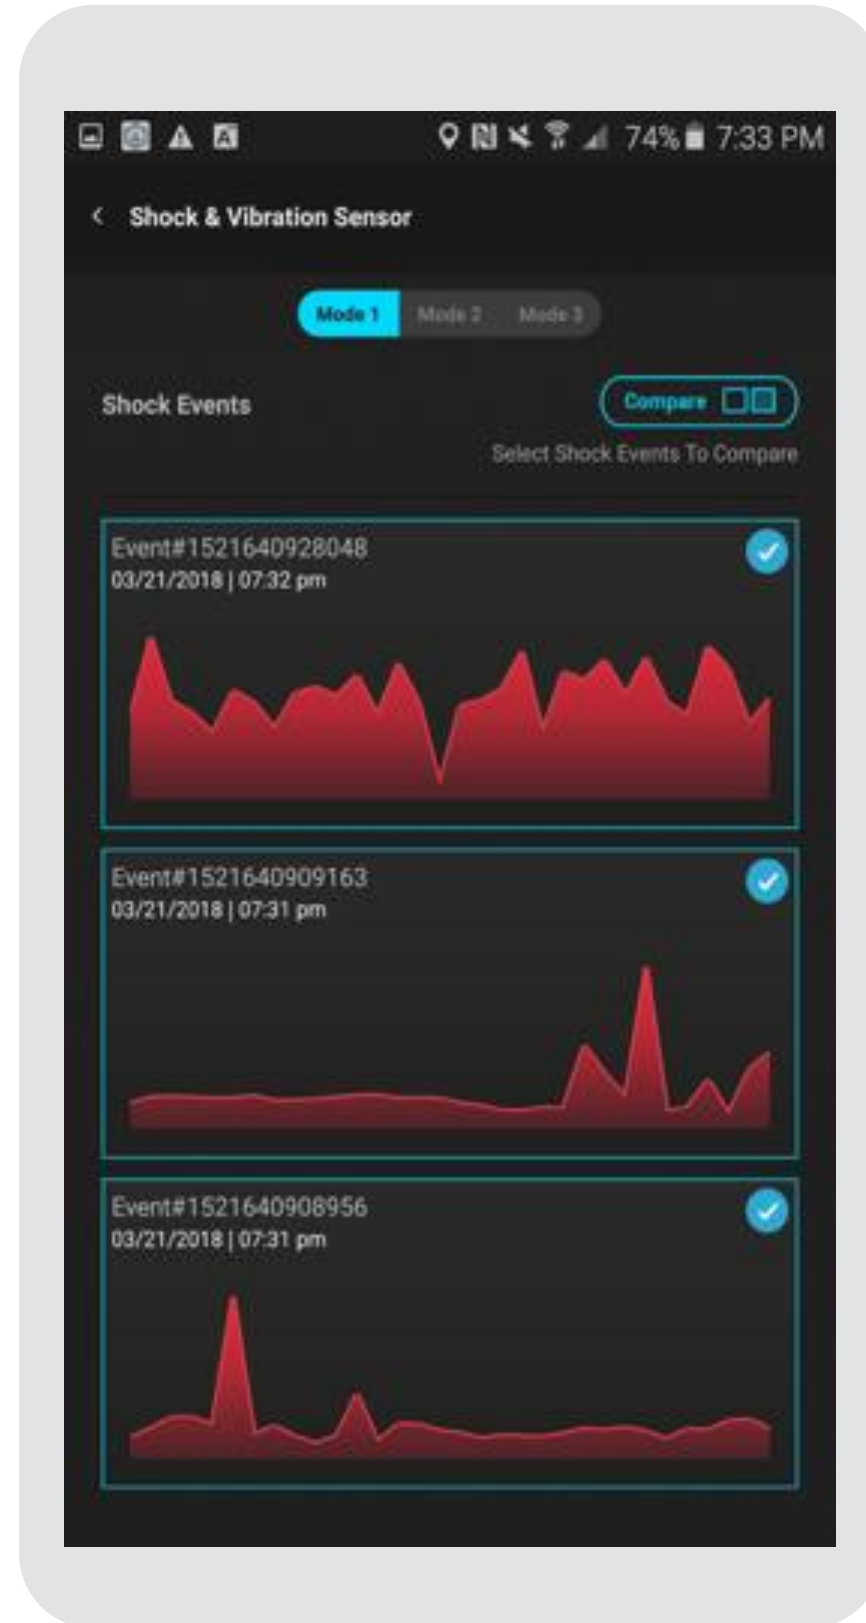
74% 7:33 PM

Shock & Vibration Sensor

Mode 1 Mode 2 Mode 3

Shock Events

Compare

Select Shock Events To Compare

Event#1521640928048
03/21/2018 | 07:32 pm

Event#1521640909163
03/21/2018 | 07:31 pm

Event#1521640908956
03/21/2018 | 07:31 pm